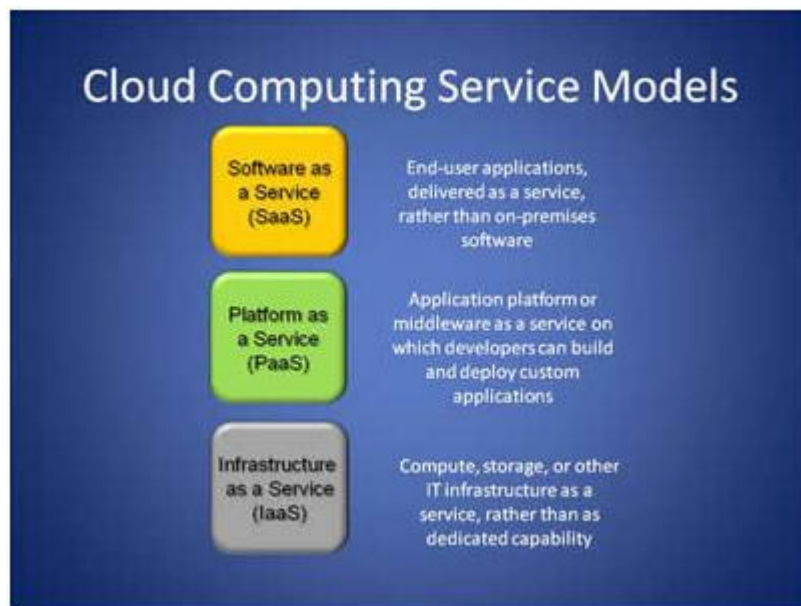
Cloud Computing Service Models

Software as a Service (SaaS)

End-user applications, delivered as a service, rather than on-premises software

Platform as a Service (PaaS)

Application platform or middleware as a service on which developers can build and deploy custom applications

Infrastructure as a Service (IaaS)

Compute, storage, or other IT infrastructure as a service, rather than as dedicated capability